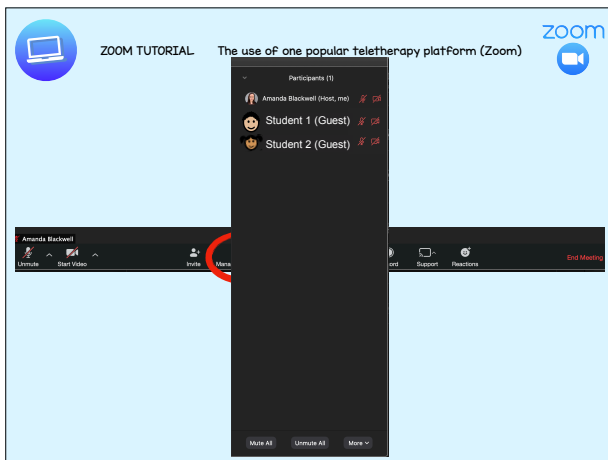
ZOOM TUTORIAL The use of one popular teletherapy platform (Zoom)

zoom

Participants (1)

Amanda Blackwell (Host, me)

Student 1 (Guest)

Student 2 (Guest)

Amanda Blackwell

Unmute Start Video Invite Mana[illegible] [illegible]ord Support Reactions End Meeting

Mute All Unmute All More